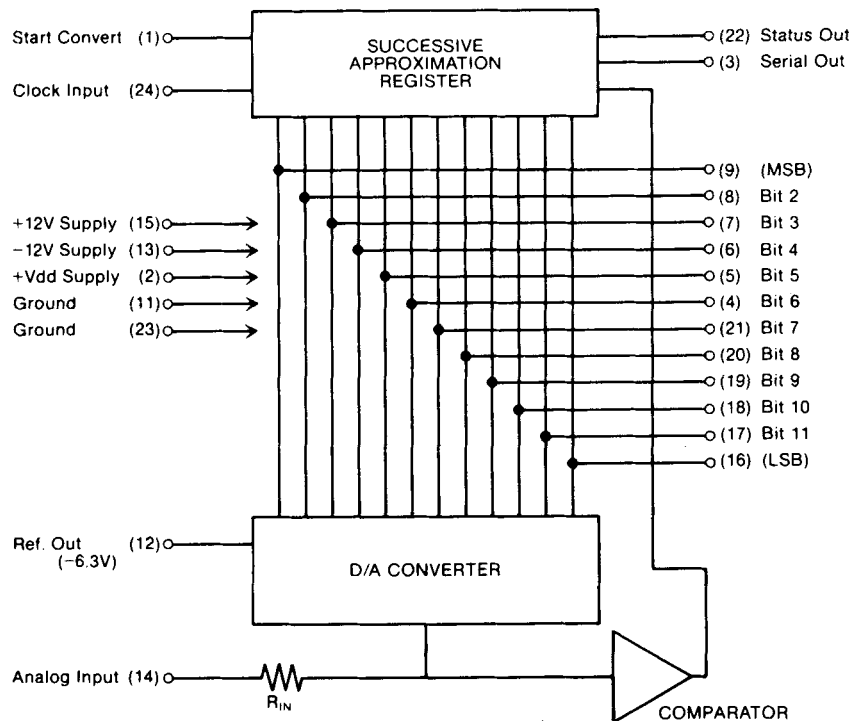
Start Convert (1)

Clock Input (24)

SUCCESSIVE APPROXIMATION REGISTER

(22) Status Out

(3) Serial Out

(9) (MSB)

(8) Bit 2

(7) Bit 3

(6) Bit 4

(5) Bit 5

(4) Bit 6

(21) Bit 7

(20) Bit 8

(19) Bit 9

(18) Bit 10

(17) Bit 11

(16) (LSB)

+12V Supply (15)

−12V Supply (13)

+Vdd Supply (2)

Ground (11)

Ground (23)

Ref. Out (12)
(−6.3V)

D/A CONVERTER

Analog Input (14)

$R_{IN}$

COMPARATOR